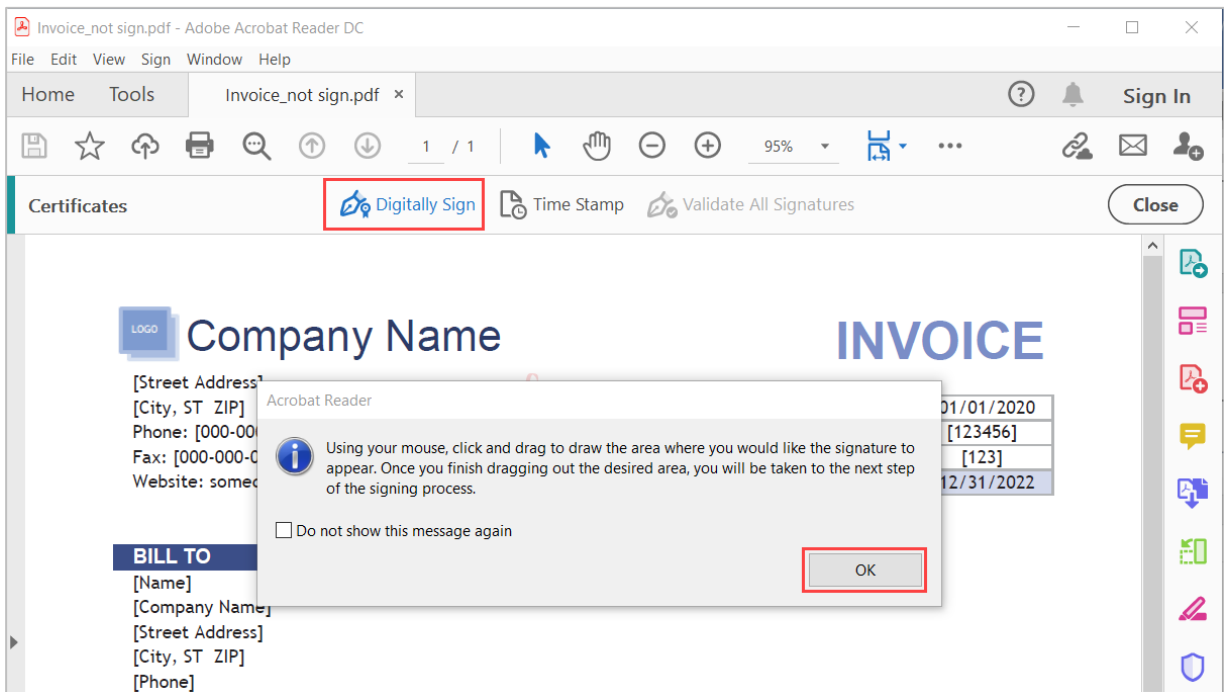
Invoice_not sign.pdf - Adobe Acrobat Reader DC

File Edit View Sign Window Help

Home Tools Invoice_not sign.pdf ×

Sign In

1 / 1

95%

Certificates

Digitally Sign

Time Stamp

Validate All Signatures

Close

LOGO

Company Name

INVOICE

[Street Address]
[City, ST ZIP]
Phone: [000-000
Fax: [000-000-0
Website: somed

01/01/2020
[123456]
[123]
12/31/2022

Acrobat Reader

Using your mouse, click and drag to draw the area where you would like the signature to appear. Once you finish dragging out the desired area, you will be taken to the next step of the signing process.

Do not show this message again

OK

BILL TO
[Name]
[Company Name]
[Street Address]
[City, ST ZIP]
[Phone]